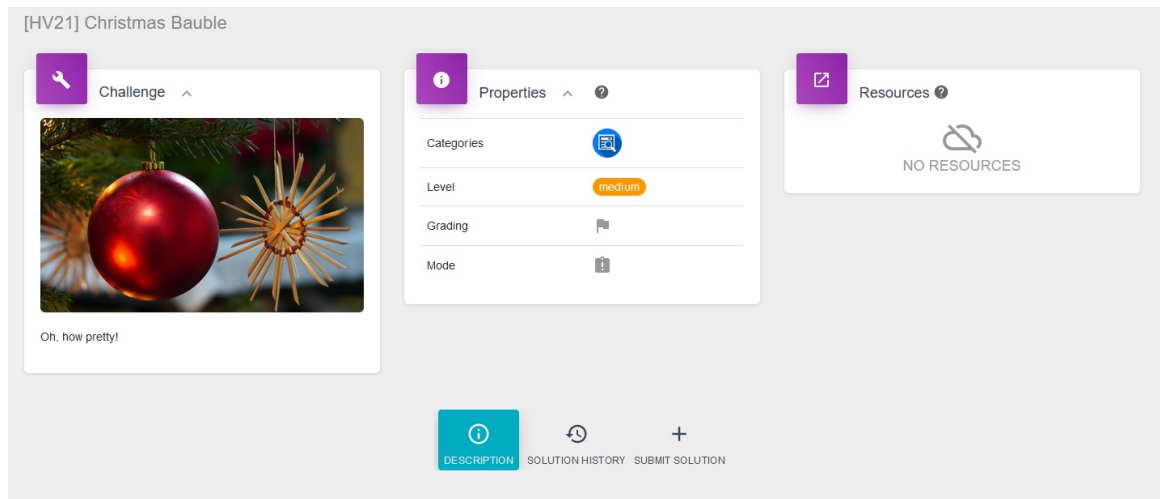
[HV21] Christmas Bauble

Challenge

Oh, how pretty!

Properties

| Categories | |
|---|---|
| Level | medium |
| Grading | |
| Mode | |

Resources

NO RESOURCES

DESCRIPTION SOLUTION HISTORY SUBMIT SOLUTION